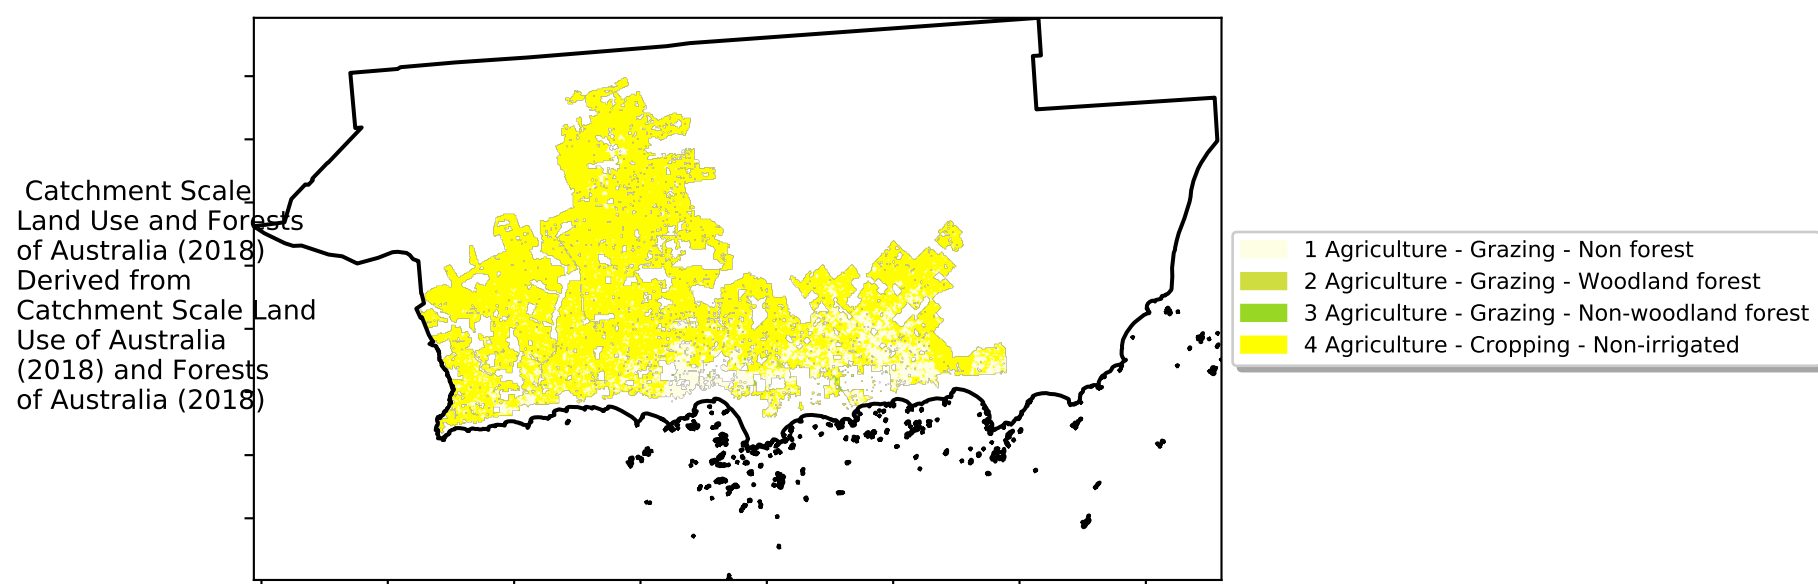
Catchment Scale Land Use and Forests of Australia (2018) Derived from Catchment Scale Land Use of Australia (2018) and Forests of Australia (2018)

1 Agriculture - Grazing - Non forest
2 Agriculture - Grazing - Woodland forest
3 Agriculture - Grazing - Non-woodland forest
4 Agriculture - Cropping - Non-irrigated